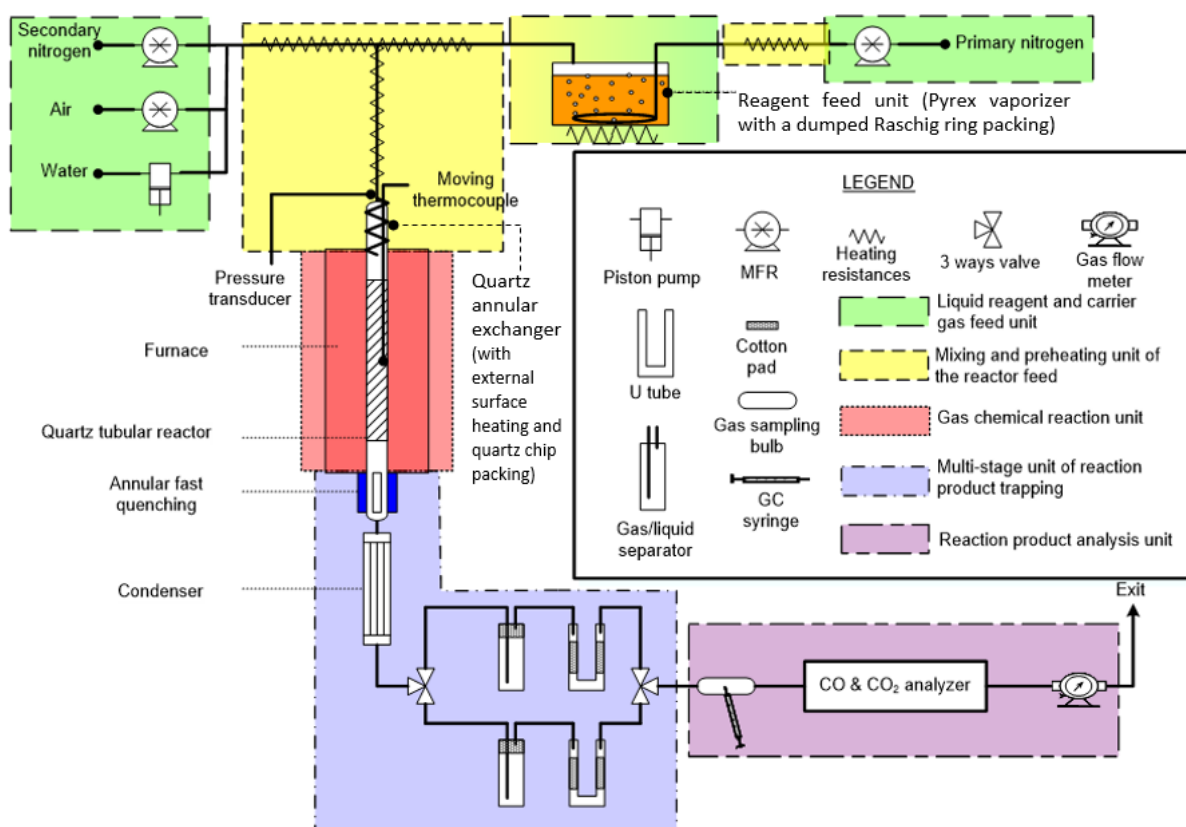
Secondary nitrogen

Air

Water

Primary nitrogen

Reagent feed unit (Pyrex vaporizer with a dumped Raschig ring packing)

Moving thermocouple

Pressure transducer

Quartz annular exchanger (with external surface heating and quartz chip packing)

Furnace

Quartz tubular reactor

Annular fast quenching

Condenser

LEGEND

Piston pump

MFR

Heating resistances

3 ways valve

Gas flow meter

U tube

Cotton pad

Gas sampling bulb

Gas/liquid separator

GC syringe

Liquid reagent and carrier gas feed unit

Mixing and preheating unit of the reactor feed

Gas chemical reaction unit

Multi-stage unit of reaction product trapping

Reaction product analysis unit

CO & $CO_2$ analyzer

Exit